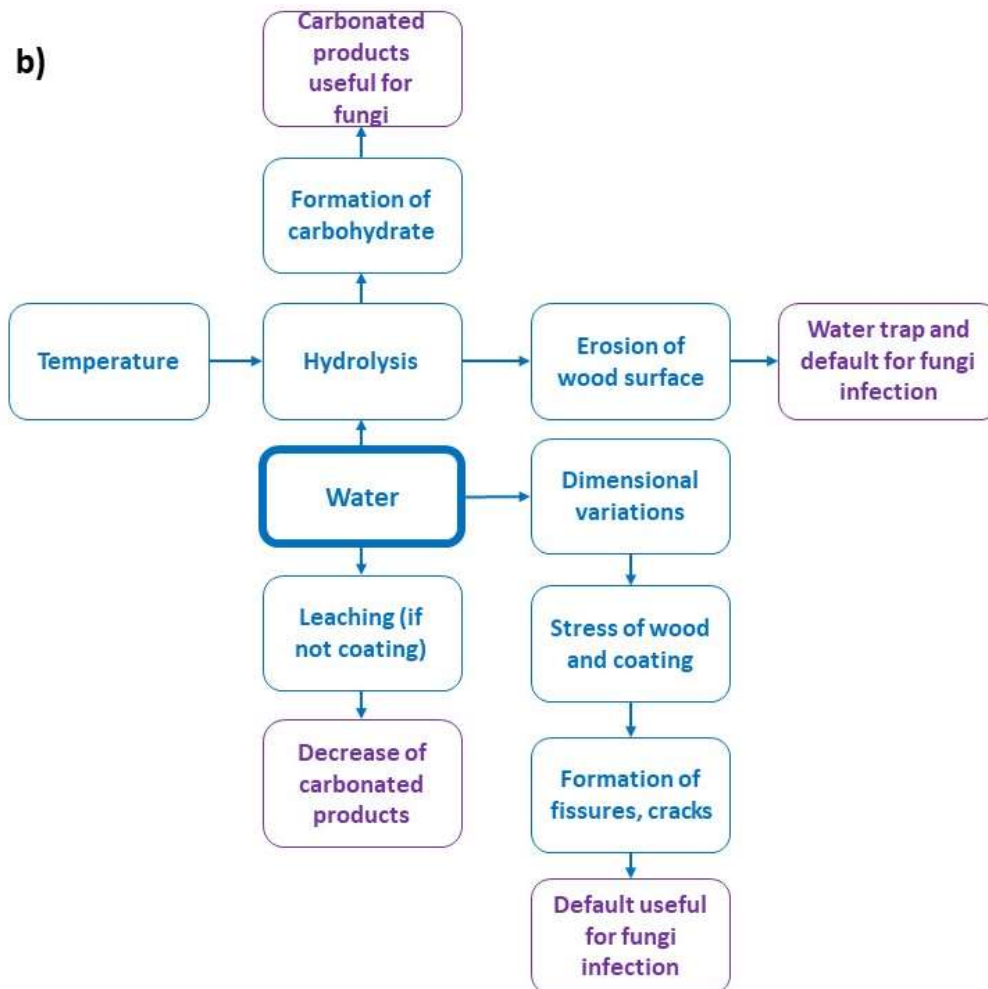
b)

Carbonated products useful for fungi

Formation of carbohydrate

Temperature

Hydrolysis

Erosion of wood surface

Water trap and default for fungi infection

Water

Dimensional variations

Leaching (if not coating)

Stress of wood and coating

Decrease of carbonated products

Formation of fissures, cracks

Default useful for fungi infection